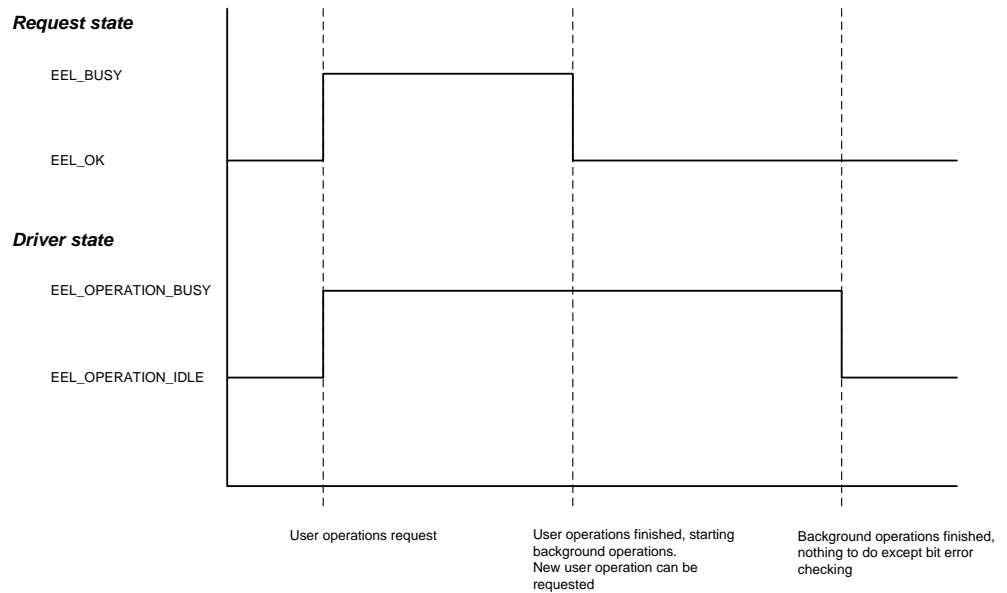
***Request state***

EEL_BUSY

EEL_OK

***Driver state***

EEL_OPERATION_BUSY

EEL_OPERATION_IDLE

User operations request

User operations finished, starting background operations.
New user operation can be requested

Background operations finished, nothing to do except bit error checking